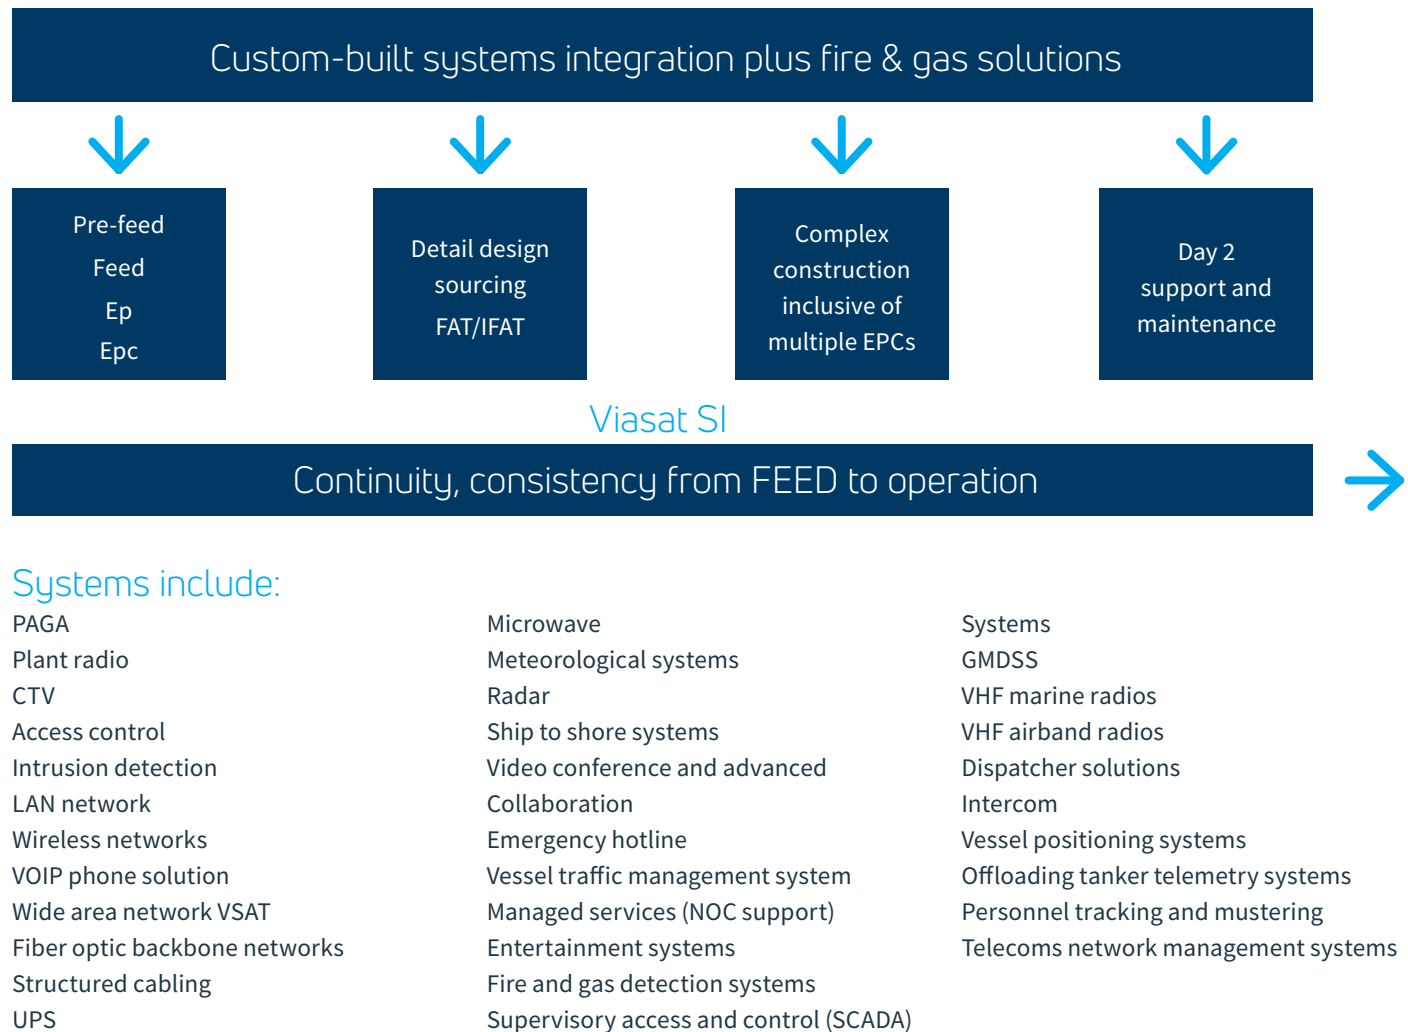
Custom-built systems integration plus fire & gas solutions

Pre-feed
Feed
Ep
Epc

Detail design
sourcing
FAT/IFAT

Complex
construction
inclusive of
multiple EPCs

Day 2
support and
maintenance

Viasat SI

Continuity, consistency from FEED to operation

Systems include:

PAGA
Plant radio
CTV
Access control
Intrusion detection
LAN network
Wireless networks
VOIP phone solution
Wide area network VSAT
Fiber optic backbone networks
Structured cabling
UPS

Microwave
Meteorological systems
Radar
Ship to shore systems
Video conference and advanced
Collaboration
Emergency hotline
Vessel traffic management system
Managed services (NOC support)
Entertainment systems
Fire and gas detection systems
Supervisory access and control (SCADA)

Systems
GMDSS
VHF marine radios
VHF airband radios
Dispatcher solutions
Intercom
Vessel positioning systems
Offloading tanker telemetry systems
Personnel tracking and mustering
Telecoms network management systems